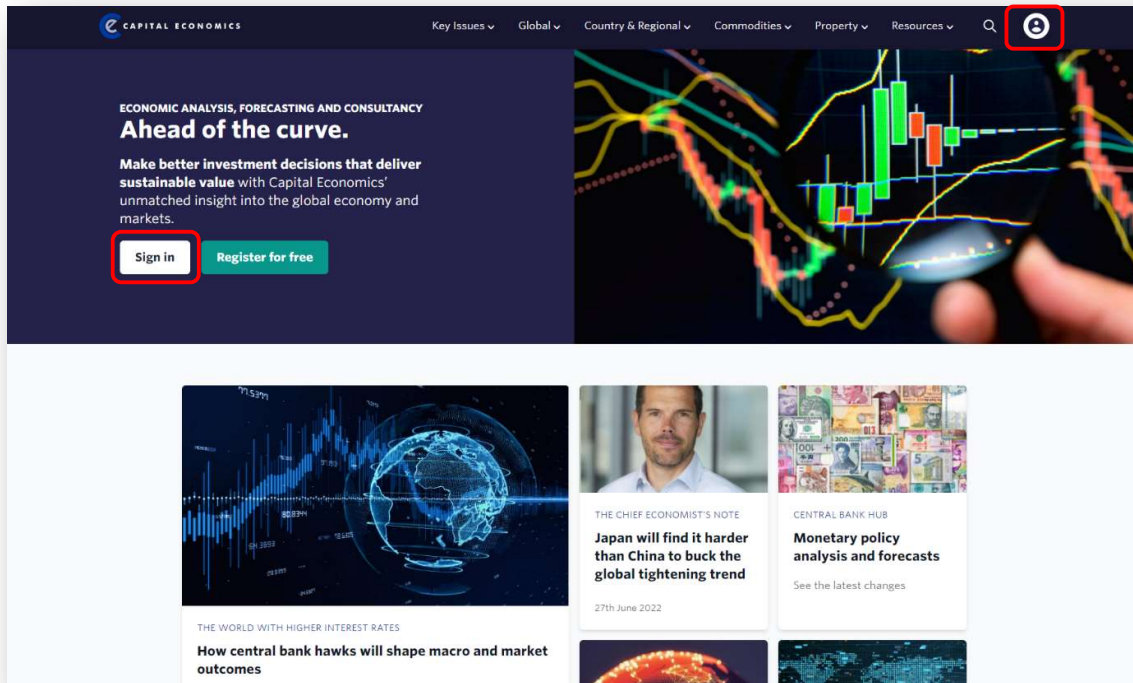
CAPITAL ECONOMICS

Key Issues Global Country & Regional Commodities Property Resources

ECONOMIC ANALYSIS, FORECASTING AND CONSULTANCY

Ahead of the curve.

Make better investment decisions that deliver sustainable value with Capital Economics' unmatched insight into the global economy and markets.

Sign in Register for free

THE WORLD WITH HIGHER INTEREST RATES

How central bank hawks will shape macro and market outcomes

THE CHIEF ECONOMIST'S NOTE

Japan will find it harder than China to buck the global tightening trend

27th June 2022

CENTRAL BANK HUB

Monetary policy analysis and forecasts

See the latest changes